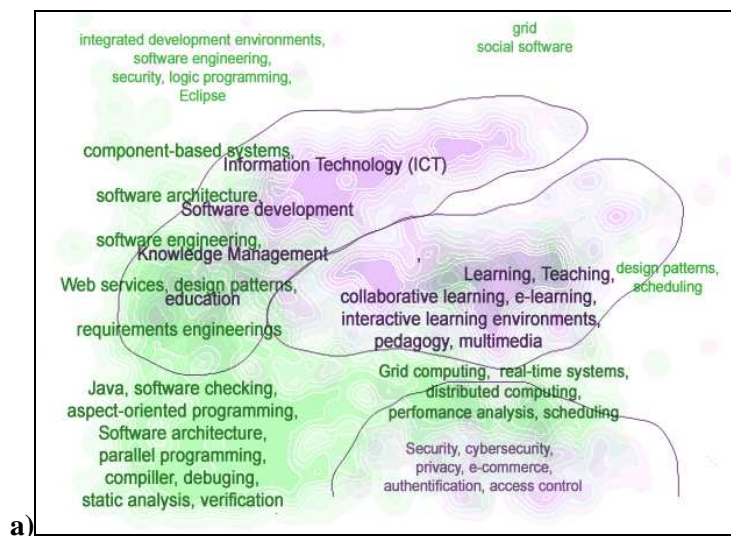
integrated development environments, software engineering, security, logic programming, Eclipse

grid
social software

component-based systems,
Information Technology (ICT)

software architecture,
Software development

software engineering,
Knowledge Management

Web services, design patterns,
education

requirements engineerings

Learning, Teaching,
collaborative learning, e-learning,
interactive learning environments,
pedagogy, multimedia

design patterns,
scheduling

Java, software checking,
aspect-oriented programming,
Software architecture,
parallel programming,
compiller, debuging,
static analysis, verification

Grid computing, real-time systems,
distributed computing,
perfomance analysis, scheduling

Security, cybersecurity,
privacy, e-commerce,
authentification, access control

a)